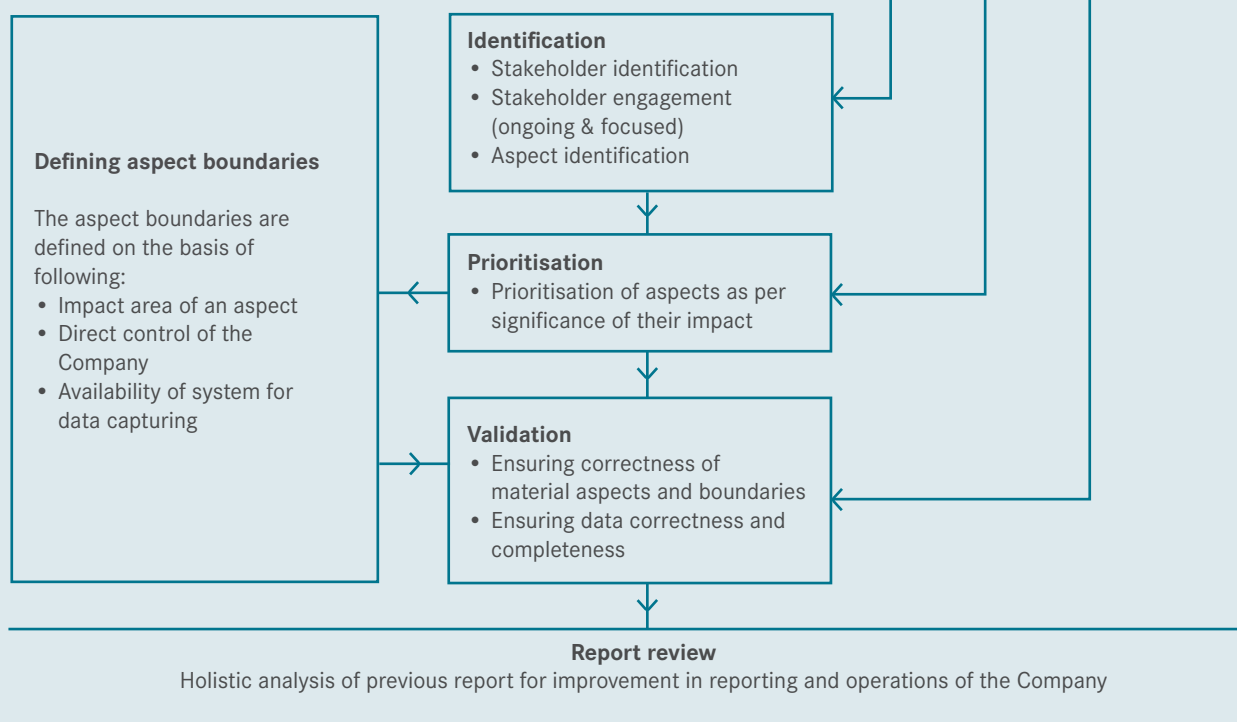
Defining aspect boundaries

The aspect boundaries are defined on the basis of following:
• Impact area of an aspect
• Direct control of the Company
• Availability of system for data capturing

Identification
• Stakeholder identification
• Stakeholder engagement (ongoing & focused)
• Aspect identification

Prioritisation
• Prioritisation of aspects as per significance of their impact

Validation
• Ensuring correctness of material aspects and boundaries
• Ensuring data correctness and completeness

Report review
Holistic analysis of previous report for improvement in reporting and operations of the Company